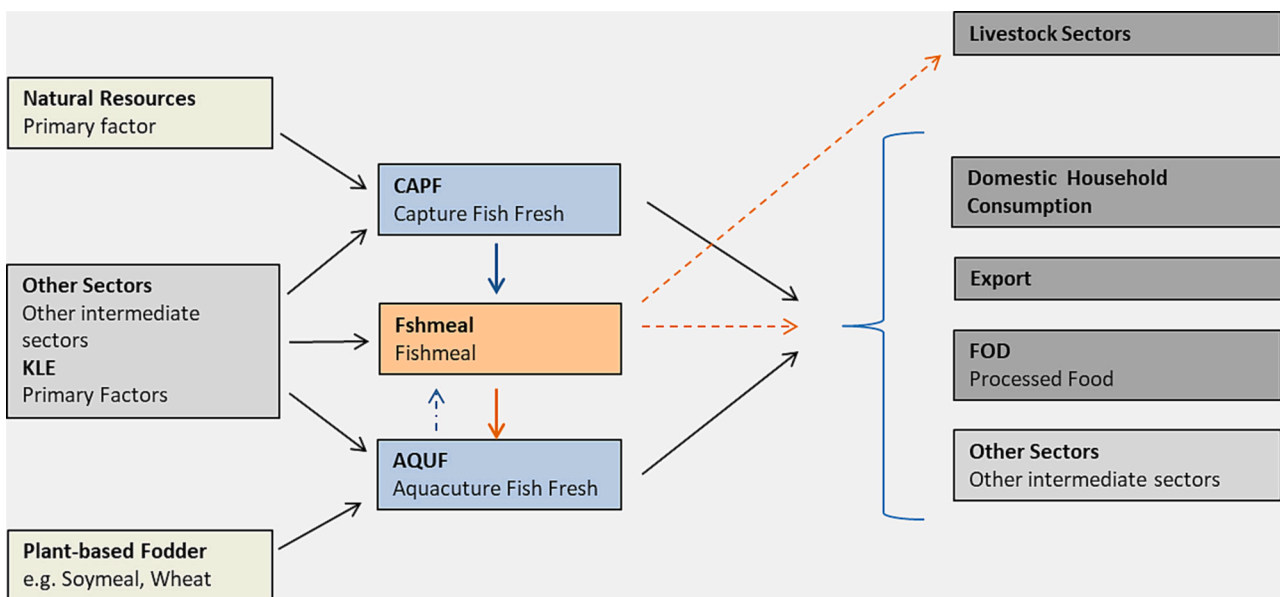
Livestock Sectors

Natural Resources
Primary factor

CAPF
Capture Fish Fresh

Domestic Household Consumption

Other Sectors
Other intermediate sectors
KLE
Primary Factors

Fshmeal
Fishmeal

Export

FOD
Processed Food

AQUF
Aquacuture Fish Fresh

Other Sectors
Other intermediate sectors

Plant-based Fodder
e.g. Soymeal, Wheat